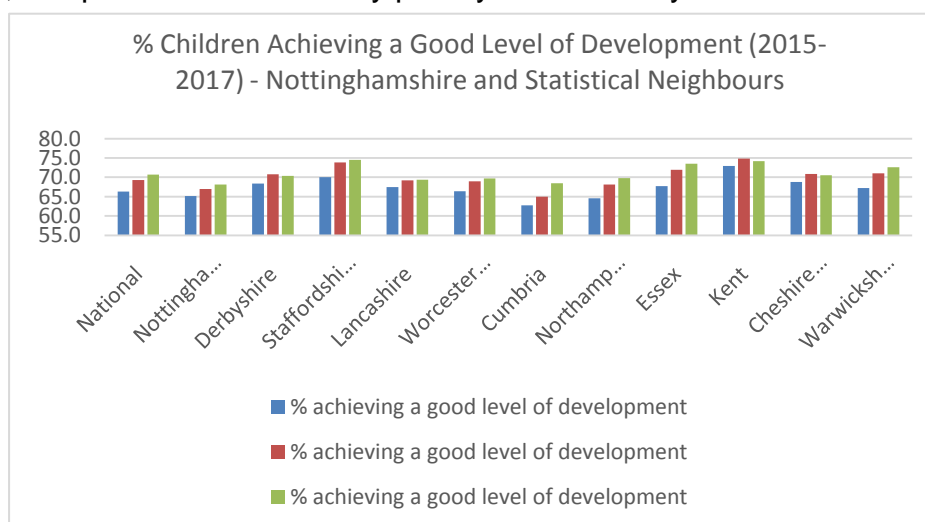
% Children Achieving a Good Level of Development (2015-2017) - Nottinghamshire and Statistical Neighbours

80.0
75.0
70.0
65.0
60.0
55.0

National
Nottingha...
Derbyshire
Staffordshi...
Lancashire
Worcester...
Cumbria
Northamp...
Essex
Kent
Cheshire...
Warwicksh...

% achieving a good level of development
% achieving a good level of development
% achieving a good level of development